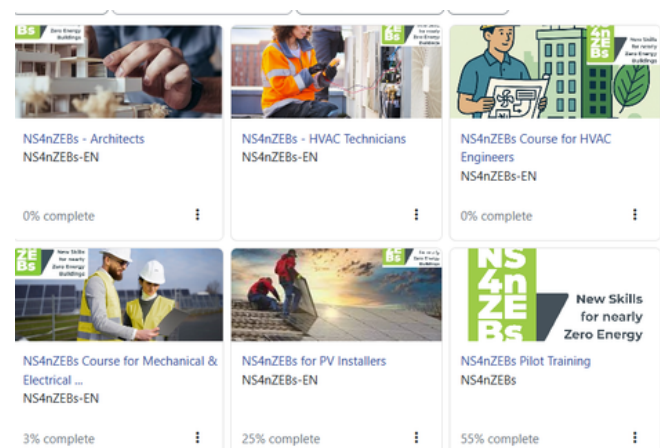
ZEBs
Zero Energy

NS4nZEBs - Architects
NS4nZEBs-EN

0% complete

New Skills for nearly Zero Energy Buildings

NS4nZEBs - HVAC Technicians
NS4nZEBs-EN

NS 4n ZEBs
New Skills for nearly Zero Energy Buildings

NS4nZEBs Course for HVAC Engineers
NS4nZEBs-EN

0% complete

ZEBs
New Skills for nearly Zero Energy Buildings

NS4nZEBs Course for Mechanical & Electrical ...
NS4nZEBs-EN

3% complete

NS4nZEBs for PV Installers
NS4nZEBs-EN

25% complete

NS 4n ZE Bs
New Skills for nearly Zero Energy

NS4nZEBs Pilot Training
NS4nZEBs

55% complete